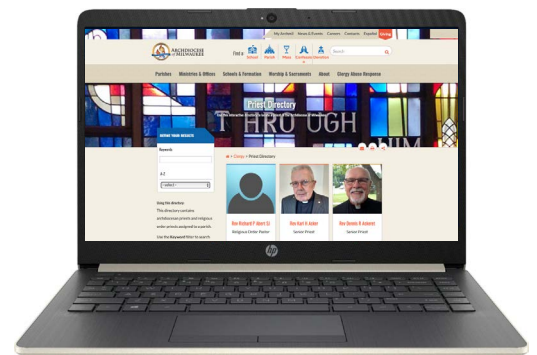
My Archdiocese   News & Events   Careers   Contact   Español   Giving

ARCHDIOCESE of MILWAUKEE

Find a School   Parish   Mass   Confession   Vocation

Search

Parishes   Ministries & Offices   Schools & Formation   Worship & Sacraments   About   Clergy Abuse Response

Priest Directory

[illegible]

THROUGH HIM

REFINE YOUR RESULTS

Keywords

A-Z

- select -

Using this directory
This directory contains archdiocesan priests and religious order priests assigned to a parish.

Use the Keyword filter to search

> Clergy > Priest Directory

Rev. Richard P. Abert, SJ
Religious Order Pastor

Rev. Karl A. Acker
Senior Priest

Rev. Dennis R. Ackeret
Senior Priest

hp